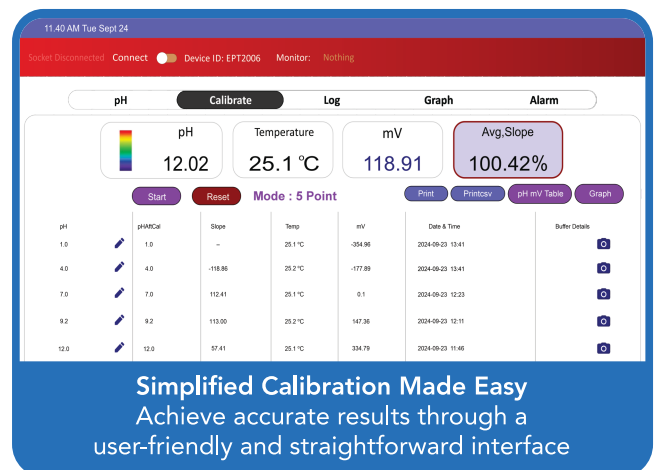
11.40 AM Tue Sept 24

Socket Disconnected Connect Device ID: EPT2006 Monitor: Nothing

pH Calibrate Log Graph Alarm

pH 12.02

Temperature 25.1 ℃

mV 118.91

Avg,Slope 100.42%

Start Reset Mode : 5 Point

Print Printcsv pH mV Table Graph

| pH | | pHAftCal | Slope | Temp | mV | Date & Time | Buffer Details |
|---|---|---|---|---|---|---|---|
| 1.0 | | 1.0 | -- | 25.1 °C | -354.96 | 2024-09-23 13:41 | |
| 4.0 | | 4.0 | -118.86 | 25.2 °C | -177.89 | 2024-09-23 13:41 | |
| 7.0 | | 7.0 | 112.41 | 25.1 °C | 0.1 | 2024-09-23 12:23 | |
| 9.2 | | 9.2 | 113.00 | 25.2 °C | 147.36 | 2024-09-23 12:11 | |
| 12.0 | | 12.0 | 57.41 | 25.1 °C | 334.79 | 2024-09-23 11:46 | |

Simplified Calibration Made Easy
Achieve accurate results through a user-friendly and straightforward interface